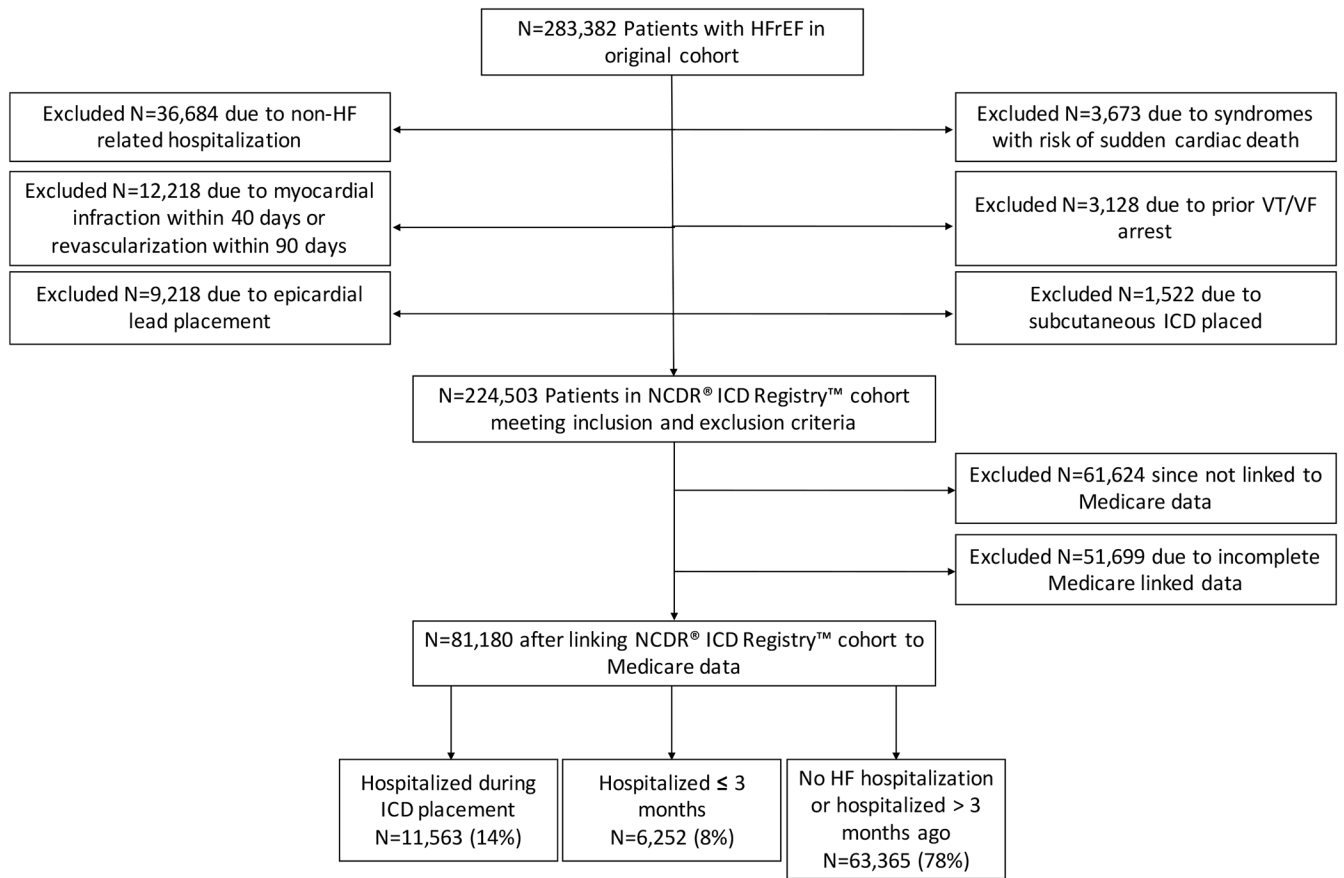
N=283,382 Patients with HFrEF in original cohort

Excluded N=36,684 due to non-HF related hospitalization

Excluded N=3,673 due to syndromes with risk of sudden cardiac death

Excluded N=12,218 due to myocardial infraction within 40 days or revascularization within 90 days

Excluded N=3,128 due to prior VT/VF arrest

Excluded N=9,218 due to epicardial lead placement

Excluded N=1,522 due to subcutaneous ICD placed

N=224,503 Patients in NCDR® ICD Registry™ cohort meeting inclusion and exclusion criteria

Excluded N=61,624 since not linked to Medicare data

Excluded N=51,699 due to incomplete Medicare linked data

N=81,180 after linking NCDR® ICD Registry™ cohort to Medicare data

Hospitalized during ICD placement N=11,563 (14%)

Hospitalized ≤ 3 months N=6,252 (8%)

No HF hospitalization or hospitalized > 3 months ago N=63,365 (78%)